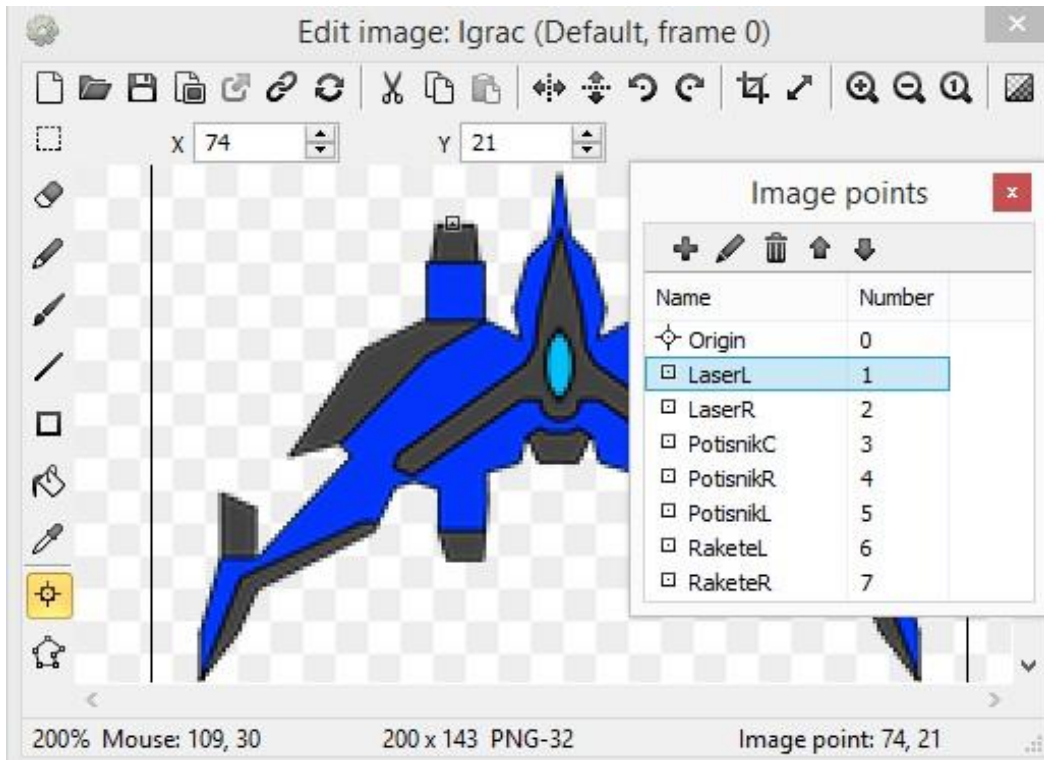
Edit image: Igrac (Default, frame 0)

X 74 Y 21

Image points

| Name | Number |
|---|---|
| Origin | 0 |
| LaserL | 1 |
| LaserR | 2 |
| PotisnikC | 3 |
| PotisnikR | 4 |
| PotisnikL | 5 |
| RaketeL | 6 |
| RaketeR | 7 |

200% Mouse: 109, 30 200 x 143 PNG-32 Image point: 74, 21